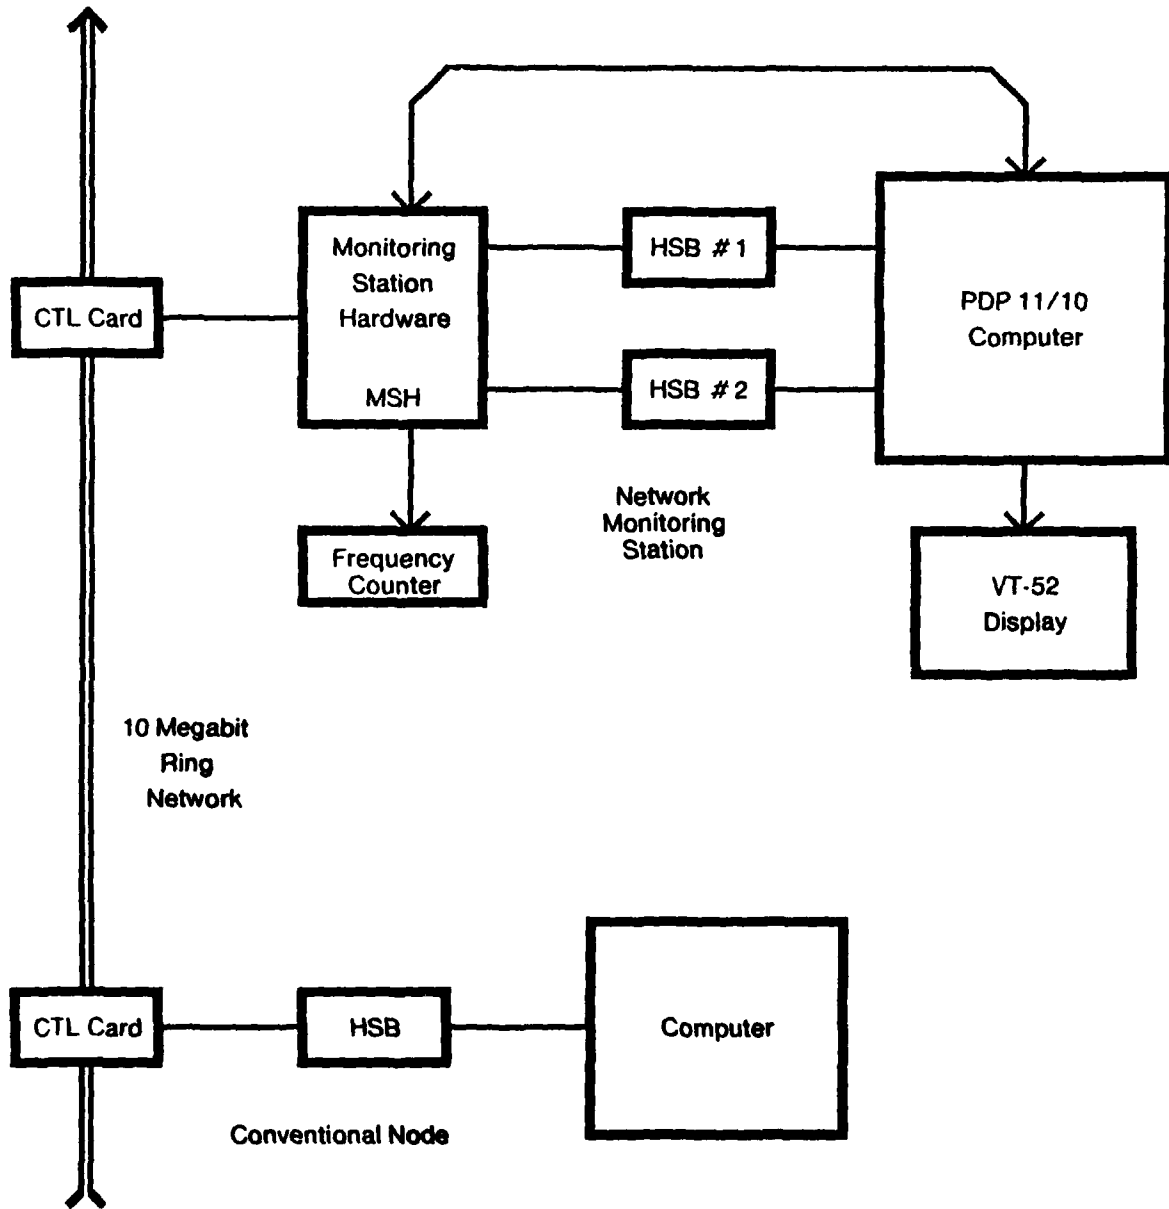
CTL Card

Monitoring Station Hardware

MSH

HSB # 1

HSB # 2

PDP 11/10 Computer

Frequency Counter

Network Monitoring Station

VT-52 Display

10 Megabit Ring Network

CTL Card

HSB

Computer

Conventional Node